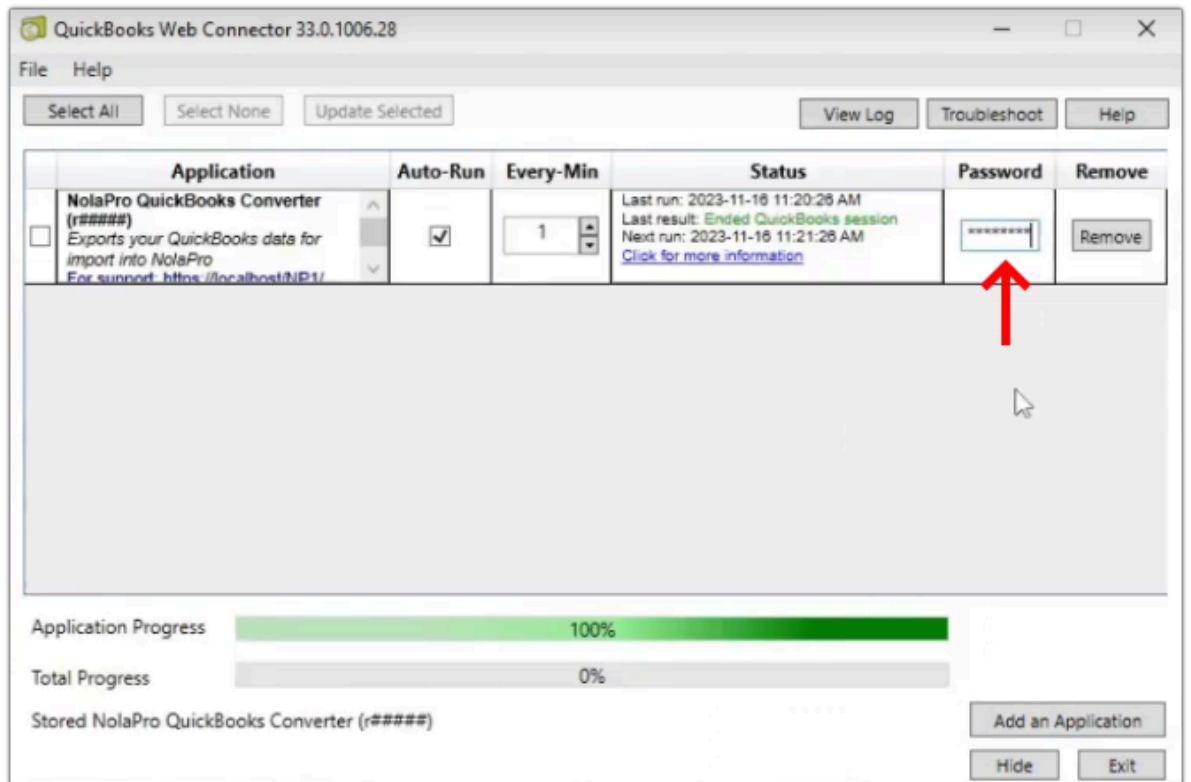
QuickBooks Web Connector 33.0.1006.28

File Help

Select All | Select None | Update Selected | View Log | Troubleshoot | Help

| | Application | Auto-Run | Every-Min | Status | Password | Remove |
|---|---|---|---|---|---|---|
| ☐ | **NolaPro QuickBooks Converter (r#####)** *Exports your QuickBooks data for import into NolaPro* For support: https://localhost/NP1/ | ☑ | 1 | Last run: 2023-11-16 11:20:26 AM Last result: Ended QuickBooks session Next run: 2023-11-16 11:21:26 AM Click for more information | ******** | Remove |

Application Progress 100%

Total Progress 0%

Stored NolaPro QuickBooks Converter (r#####)

Add an Application

Hide Exit